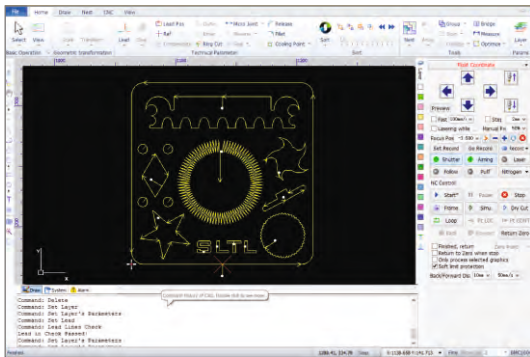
File Home Draw Nest CNC View

Select View Undo Transform Lead Sort Bridge Measure Optimize Layer

Lead Pos Micro Joint Release Fillet Cooling Point

Basic Operation Geometric Transformation Technical Parameter Sort Tools

SLTL

Pause Continue

Preview

Fast Step

Lasering while Manual Pit

Focus Pos

Set Record Go Record

Shutter Aiming Laser

Follow Puff Nitrogen

NC Control

Start Pause Stop

Frame Simu Dry Cut

Loop

Return Zero

Finished, return

Return to Zero when stop

Only process selected graphics

Soft limit protection

BackForward Dis

Draw System Alarm

Command: Delete
Command: Set Layer
Command: Set Layer's Parameters
Command: Set Layer
Command: Lead Lines Check
Lead in Check Passed!
Command: Set Layer's Parameters